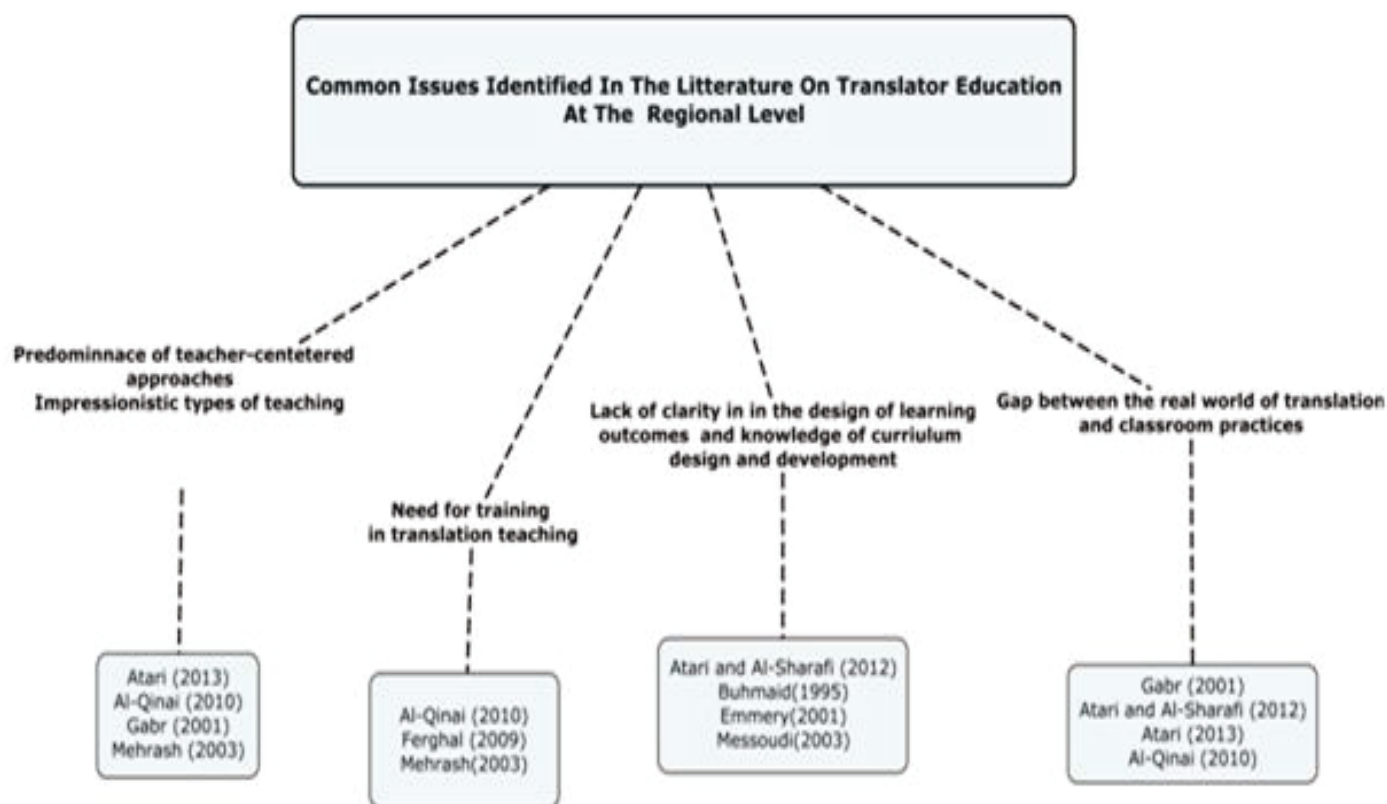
Common Issues Identified In The Litterature On Translator Education At The Regional Level

Predominnace of teacher-centetered approaches
Impressionistic types of teaching

Need for training in translation teaching

Lack of clarity in in the design of learning outcomes and knowledge of curriulum design and development

Gap between the real world of translation and classroom practices

Atari (2013)
Al-Qinai (2010)
Gabr (2001)
Mehrash (2003)

Al-Qinai (2010)
Ferghal (2009)
Mehrash(2003)

Atari and Al-Sharafi (2012)
Buhmaid(1995)
Emmery(2001)
Messoudi(2003)

Gabr (2001)
Atari and Al-Sharafi (2012)
Atari (2013)
Al-Qinai (2010)